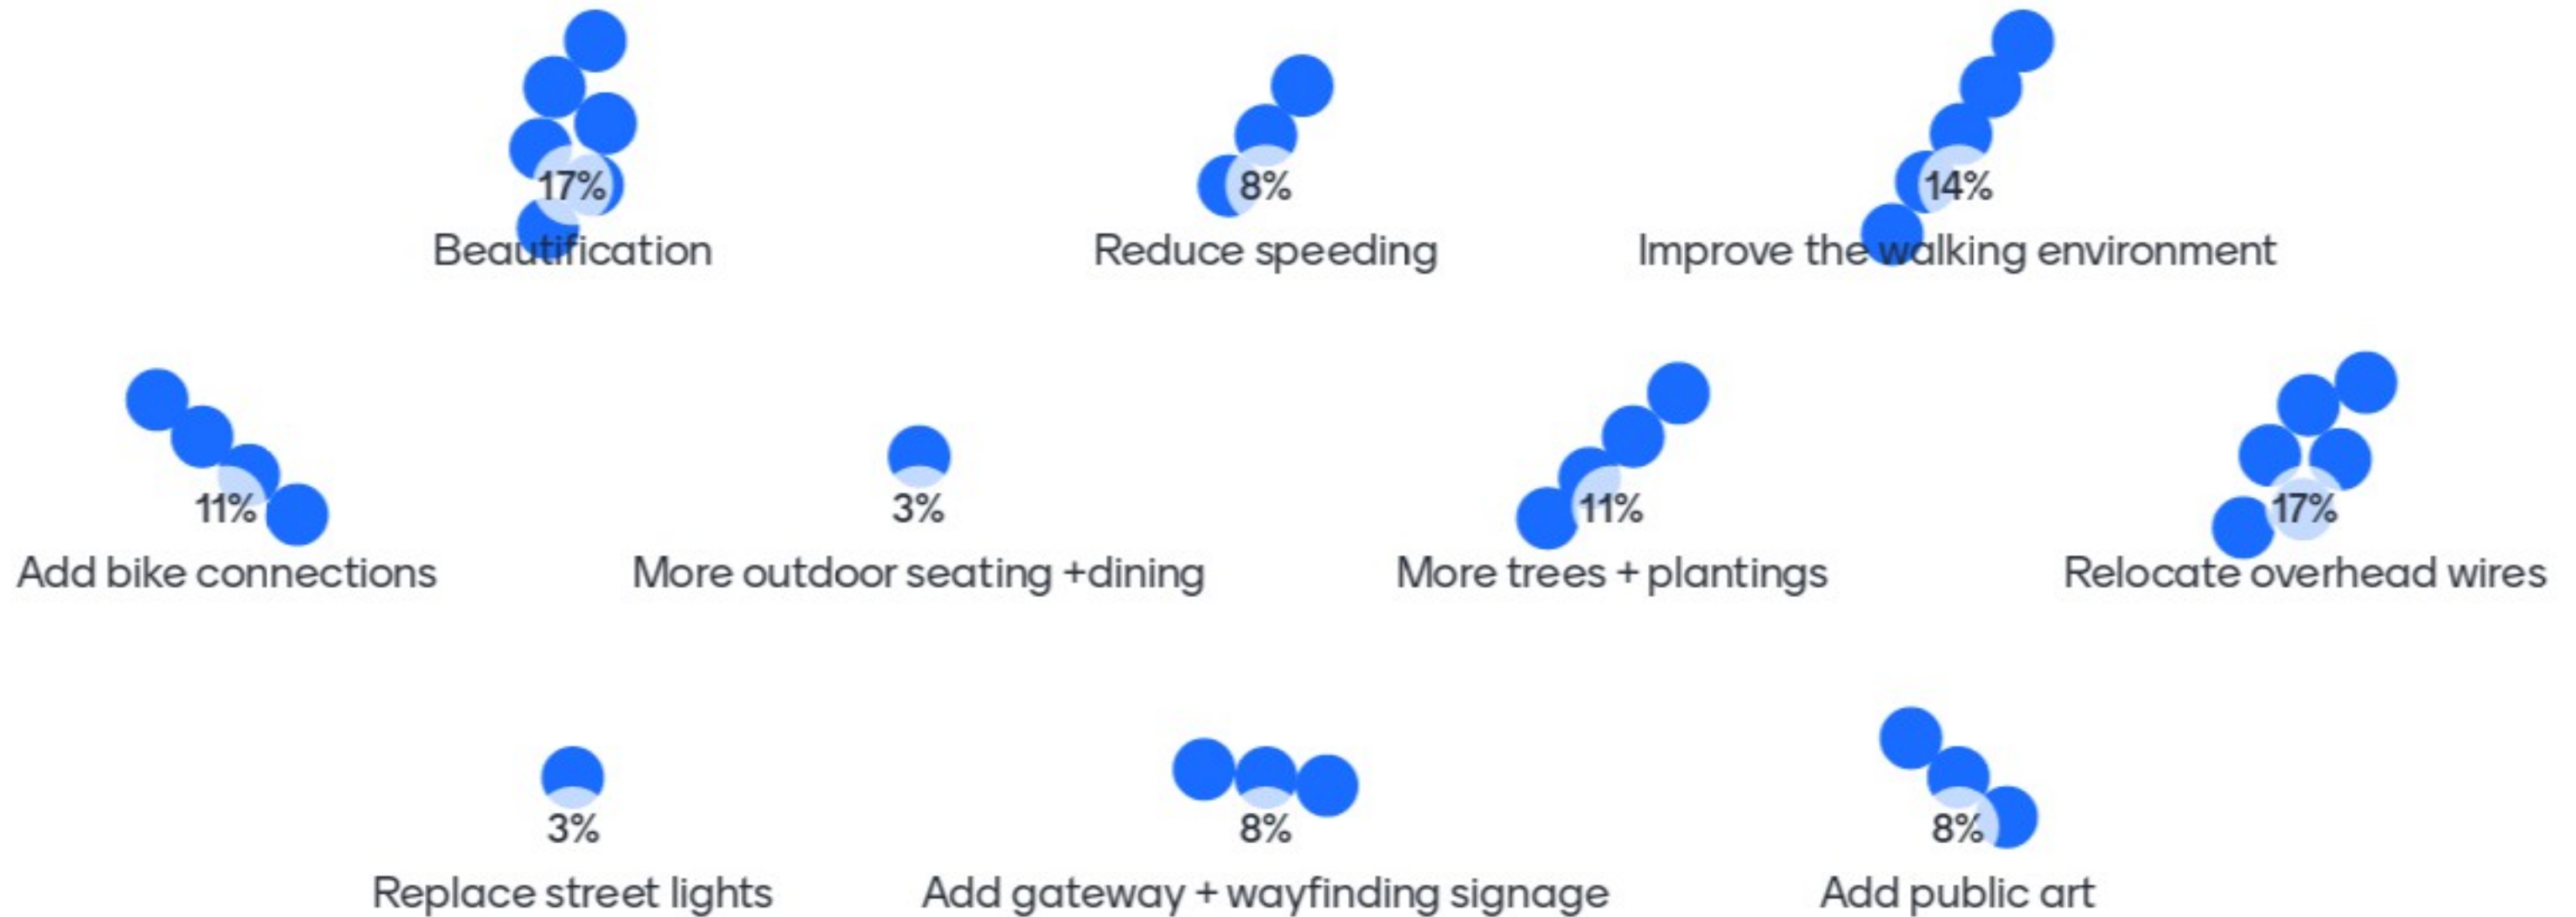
17%
Beautification

8%
Reduce speeding

14%
Improve the walking environment

11%
Add bike connections

3%
More outdoor seating +dining

11%
More trees + plantings

17%
Relocate overhead wires

3%
Replace street lights

8%
Add gateway + wayfinding signage

8%
Add public art